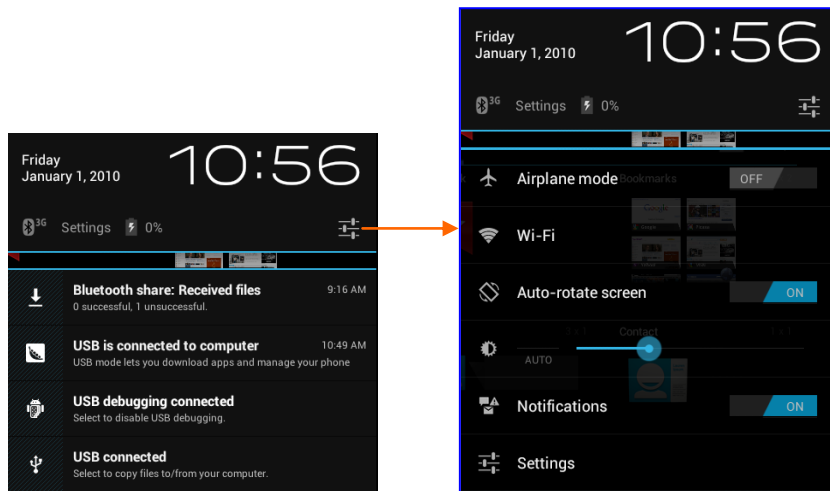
Friday
January 1, 2010

10:56

3G Settings 0%

Bluetooth share: Received files 9:16 AM
0 successful, 1 unsuccessful.

USB is connected to computer 10:49 AM
USB mode lets you download apps and manage your phone

USB debugging connected
Select to disable USB debugging.

USB connected
Select to copy files to/from your computer.

Friday
January 1, 2010

10:56

3G Settings 0%

Airplane mode OFF

Wi-Fi

Auto-rotate screen ON

AUTO

Notifications ON

Settings